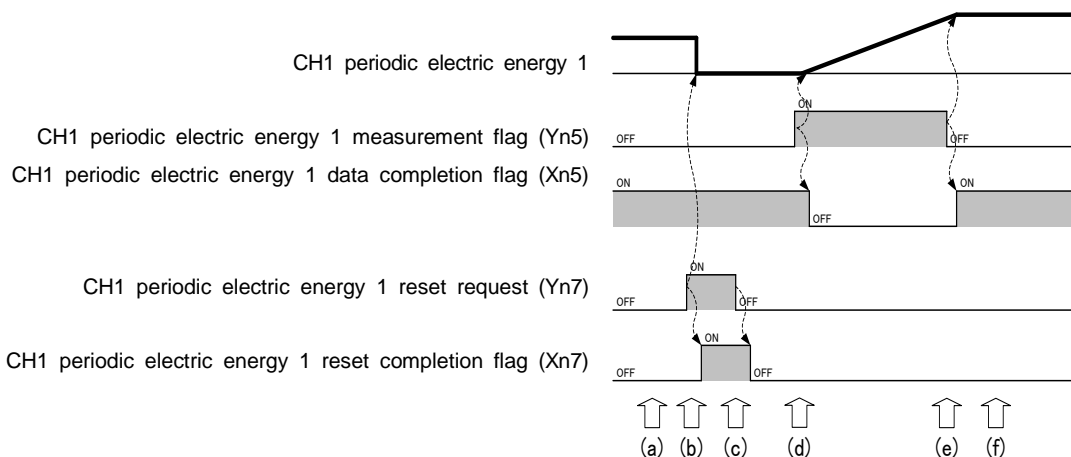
CH1 periodic electric energy 1

CH1 periodic electric energy 1 measurement flag (Yn5)

CH1 periodic electric energy 1 data completion flag (Xn5)

CH1 periodic electric energy 1 reset request (Yn7)

CH1 periodic electric energy 1 reset completion flag (Xn7)

ON
OFF
OFF
ON
OFF
ON
ON
OFF
OFF
ON
OFF
ON
OFF

(a) (b) (c) (d) (e) (f)